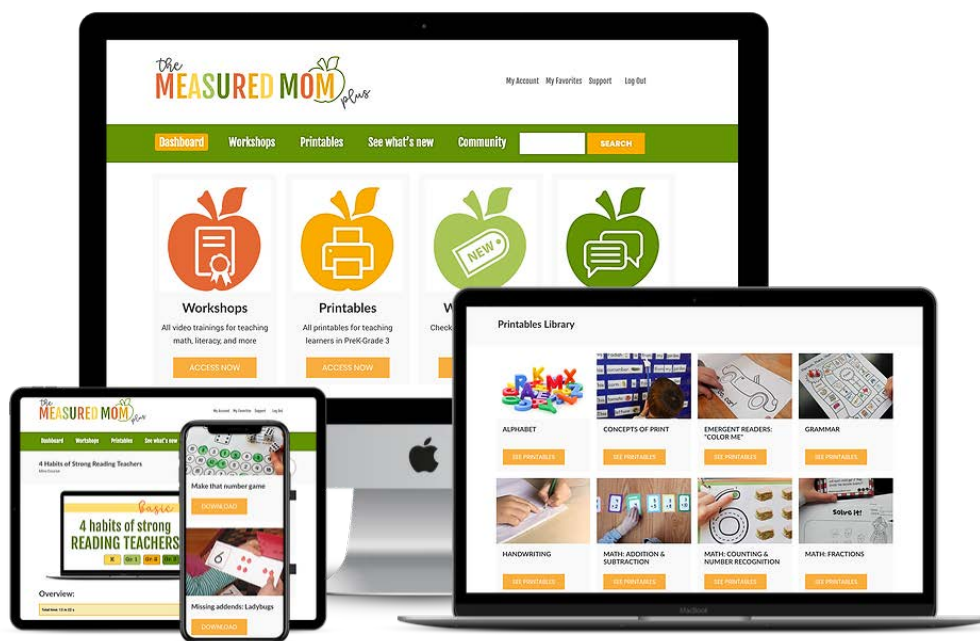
the MEASURED MOM plus

My Account My Favorites Support Log Out

Dashboard Workshops Printables See what's new Community SEARCH

Workshops
All video trainings for teaching math, literacy, and more
ACCESS NOW

Printables
All printables for teaching learners in PreK-Grade 3
ACCESS NOW

W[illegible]
Check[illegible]

NEW

Printables Library

ALPHABET
SEE PRINTABLES

CONCEPTS OF PRINT
SEE PRINTABLES

EMERGENT READERS: "COLOR ME"
SEE PRINTABLES

GRAMMAR
SEE PRINTABLES

HANDWRITING
SEE PRINTABLES

MATH: ADDITION & SUBTRACTION
SEE PRINTABLES

MATH: COUNTING & NUMBER RECOGNITION
SEE PRINTABLES

MATH: FRACTIONS
SEE PRINTABLES

Solve it!

MacBook

the MEASURED MOM plus

My Account My Favorites Support Log Out

Dashboard Workshops Printables See what's ne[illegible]

4 Habits of Strong Reading Teachers
Mini Course

Basic
4 habits of strong READING TEACHERS

Overview:

Total time: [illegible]

Make that number game
DOWNLOAD

6

Missing addends: Ladybugs
DOWNLOAD